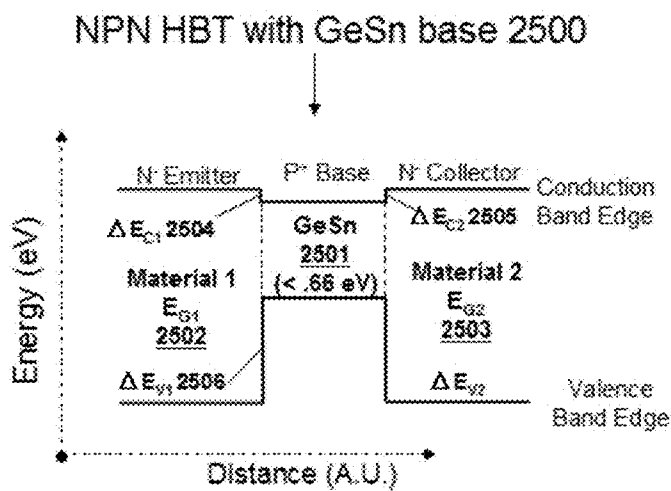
NPN HBT with GeSn base 2500

$N^{-}$ Emitter

$P^{+}$ Base

$N^{-}$ Collector

Conduction Band Edge

$\Delta E_{C1}$ 2504

GeSn 2501 (< .66 eV)

$\Delta E_{C2}$ 2505

Material 1 $E_{G1}$ 2502

Material 2 $E_{G2}$ 2503

$\Delta E_{V1}$ 2506

$\Delta E_{V2}$

Valence Band Edge

Energy (eV)

Distance (A.U.)